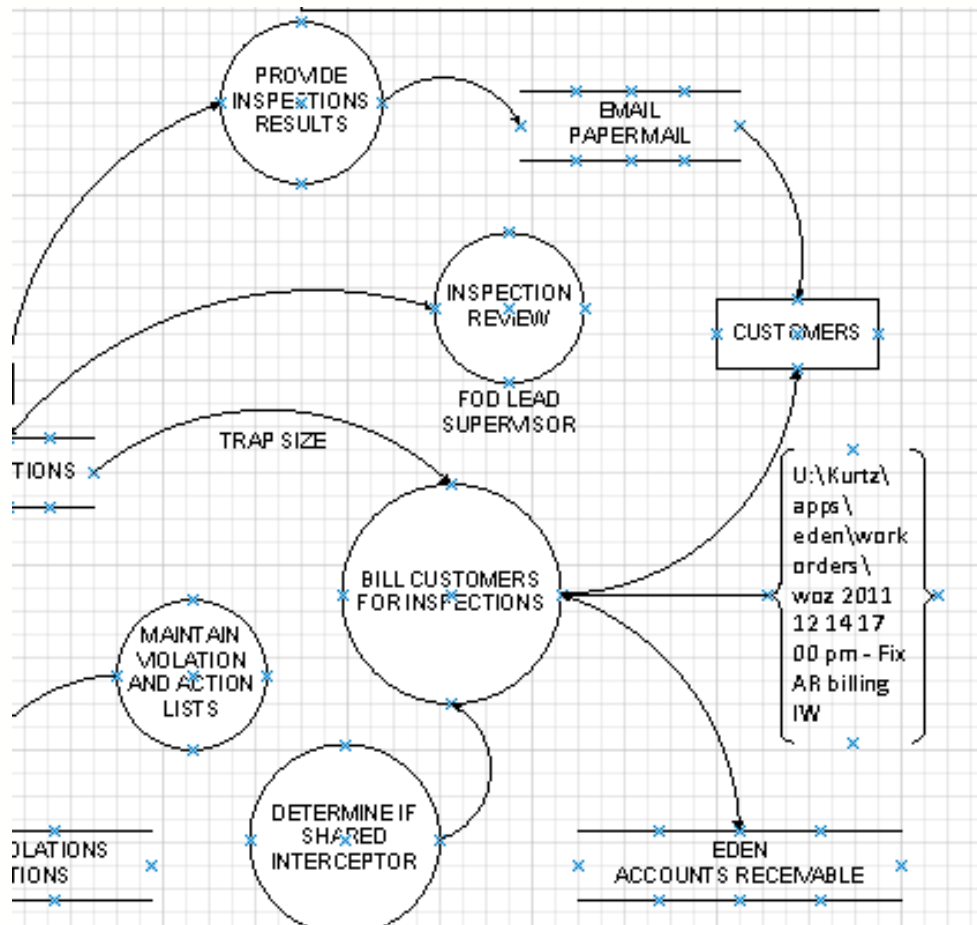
PROVIDE INSPECTIONS RESULTS

EMAIL PAPERMAIL

INSPECTION REVIEW

FOD LEAD SUPERVISOR

CUSTOMERS

TIONS

TRAP SIZE

BILL CUSTOMERS FOR INSPECTIONS

U:\Kurtz\ apps\ eden\work orders\ woz 2011 12 14 17 00 pm - Fix AR billing IW

MAINTAIN VIOLATION AND ACTION LISTS

DETERMINE IF SHARED INTERCEPTOR

OLATIONS
TIONS

EDEN ACCOUNTS RECEIVABLE